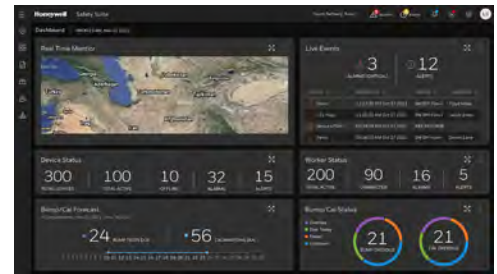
Honeywell | Safety Suite

Dashboard

Real Time Monitor

Live Events

3

12

ALERTS

Device Status

300

100

10

32

15

TOTAL ACTIVE

ALARMS

ALERTS

Worker Status

200

TOTAL ACTIVE

90

CONNECTED

16

ALARMS

5

ALERTS

Bump/Cal Forecast

24

56

Bump/Cal Status

21

21